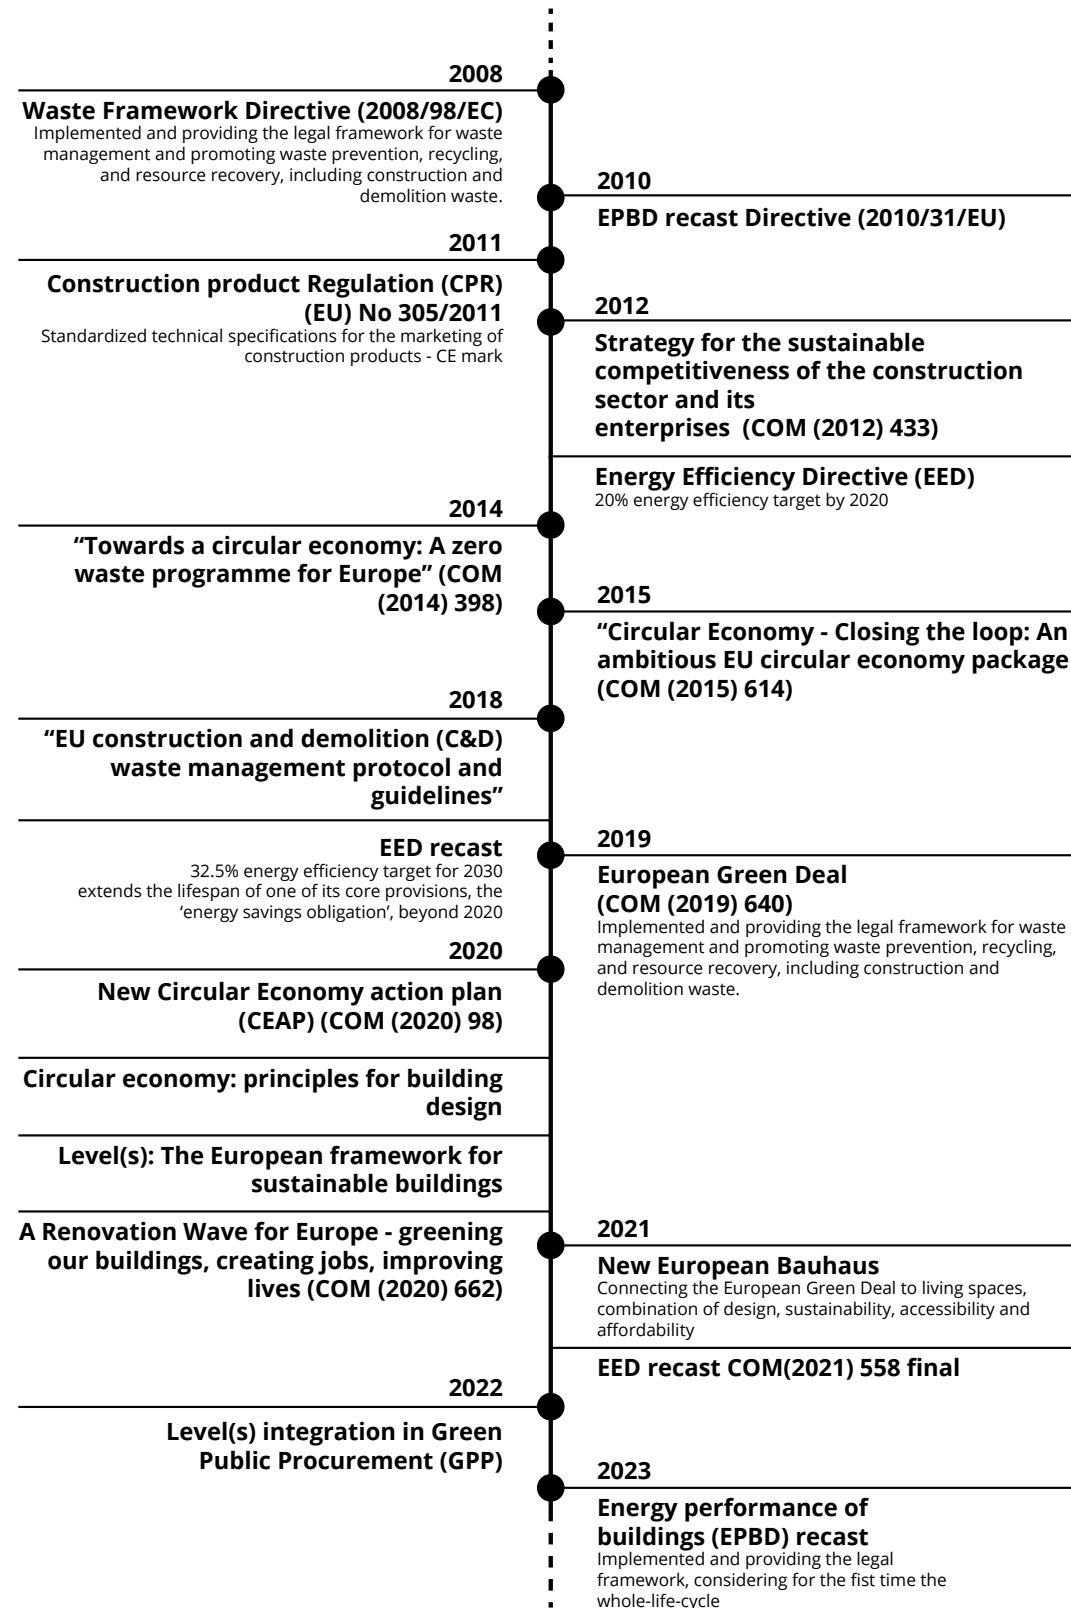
2008

Waste Framework Directive (2008/98/EC)
Implemented and providing the legal framework for waste management and promoting waste prevention, recycling, and resource recovery, including construction and demolition waste.

2010

EPBD recast Directive (2010/31/EU)

2011

Construction product Regulation (CPR) (EU) No 305/2011
Standardized technical specifications for the marketing of construction products - CE mark

2012

Strategy for the sustainable competitiveness of the construction sector and its enterprises (COM (2012) 433)

Energy Efficiency Directive (EED)
20% energy efficiency target by 2020

2014

"Towards a circular economy: A zero waste programme for Europe" (COM (2014) 398)

2015

"Circular Economy - Closing the loop: An ambitious EU circular economy package (COM (2015) 614)

2018

"EU construction and demolition (C&D) waste management protocol and guidelines"

EED recast
32.5% energy efficiency target for 2030
extends the lifespan of one of its core provisions, the 'energy savings obligation', beyond 2020

2019

European Green Deal (COM (2019) 640)
Implemented and providing the legal framework for waste management and promoting waste prevention, recycling, and resource recovery, including construction and demolition waste.

2020

New Circular Economy action plan (CEAP) (COM (2020) 98)

Circular economy: principles for building design

Level(s): The European framework for sustainable buildings

A Renovation Wave for Europe - greening our buildings, creating jobs, improving lives (COM (2020) 662)

2021

New European Bauhaus
Connecting the European Green Deal to living spaces, combination of design, sustainability, accessibility and affordability

EED recast COM(2021) 558 final

2022

Level(s) integration in Green Public Procurement (GPP)

2023

Energy performance of buildings (EPBD) recast
Implemented and providing the legal framework, considering for the fist time the whole-life-cycle